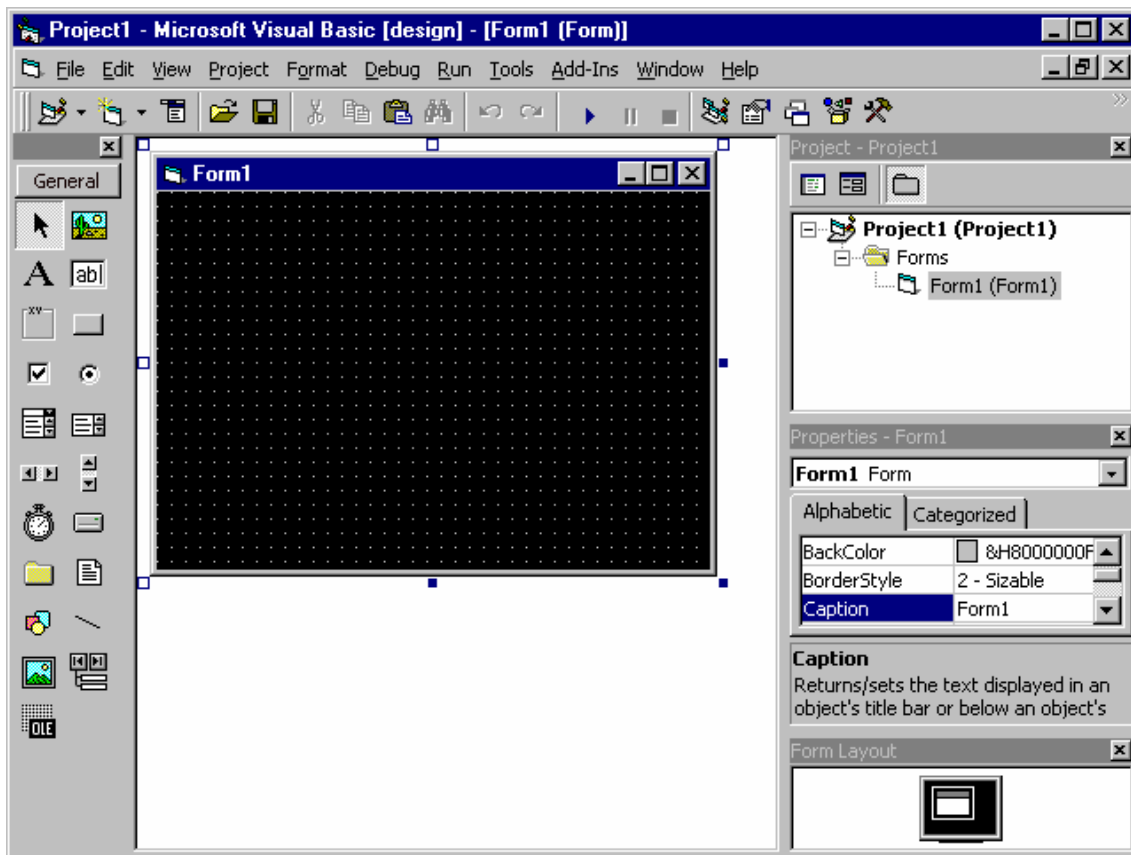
Project1 - Microsoft Visual Basic [design] - [Form1 (Form)]

File Edit View Project Format Debug Run Tools Add-Ins Window Help

General

abl

xy

OLE

Form1

Project - Project1

Project1 (Project1)
Forms
Form1 (Form1)

Properties - Form1

Form1 Form

Alphabetic | Categorized

| BackColor | &H8000000F |
|---|---|
| BorderStyle | 2 - Sizable |
| Caption | Form1 |

Caption
Returns/sets the text displayed in an object's title bar or below an object's

Form Layout